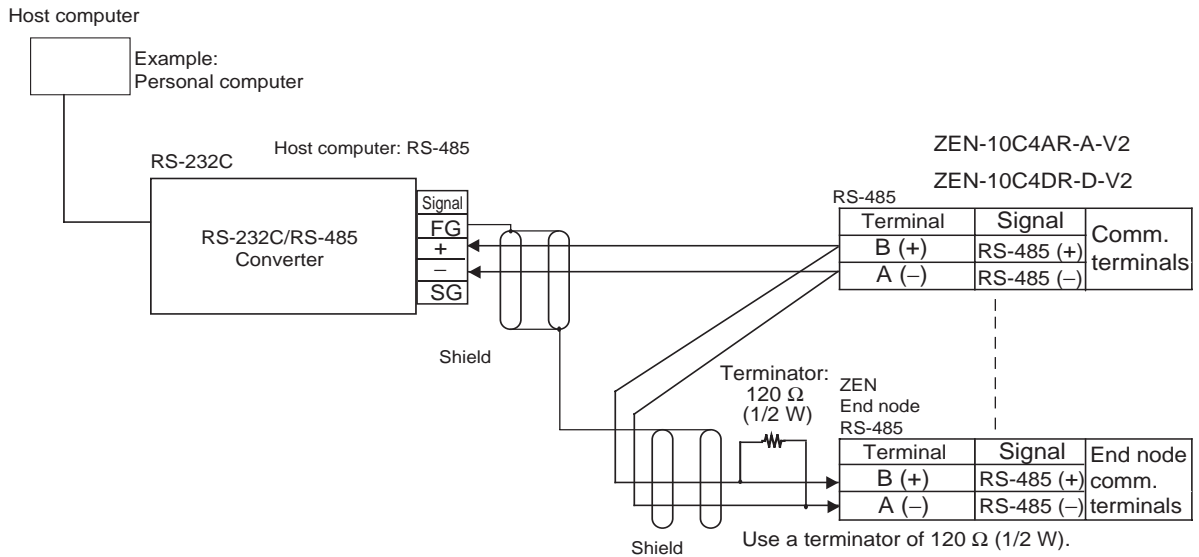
Host computer

Example:
Personal computer

RS-232C

Host computer: RS-485

RS-232C/RS-485
Converter

Signal
FG
+
–
SG

ZEN-10C4AR-A-V2

ZEN-10C4DR-D-V2

RS-485

| Terminal | Signal | Comm. terminals |
|---|---|---|
| B (+) | RS-485 (+) | |
| A (–) | RS-485 (–) | |

Shield

Terminator:
120 $\Omega$
(1/2 W)

ZEN
End node
RS-485

| Terminal | Signal | End node comm. terminals |
|---|---|---|
| B (+) | RS-485 (+) | |
| A (–) | RS-485 (–) | |

Shield

Use a terminator of 120 $\Omega$ (1/2 W).